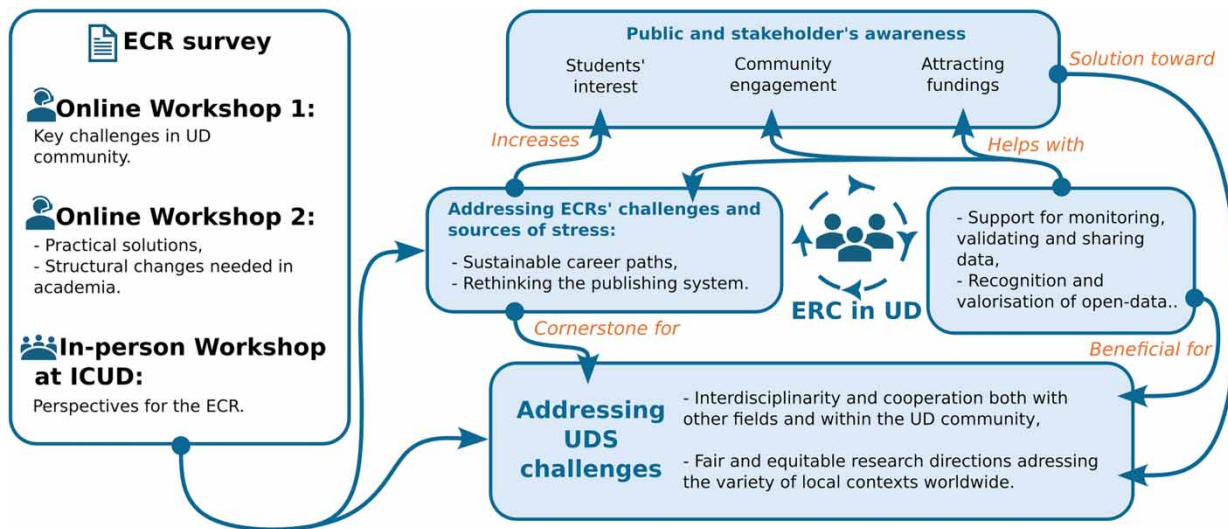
ECR survey

Online Workshop 1:
Key challenges in UD community.

Online Workshop 2:
- Practical solutions,
- Structural changes needed in academia.

In-person Workshop at ICUD:
Perspectives for the ECR.

Public and stakeholder's awareness

Students' interest

Community engagement

Attracting fundings

Solution toward

Increases

Helps with

Addressing ECRs' challenges and sources of stress:
- Sustainable career paths,
- Rethinking the publishing system.

ERC in UD

- Support for monitoring, validating and sharing data,
- Recognition and valorisation of open-data..

Cornerstone for

Beneficial for

Addressing UDS challenges

- Interdisciplinarity and cooperation both with other fields and within the UD community,

- Fair and equitable research directions adressing the variety of local contexts worldwide.